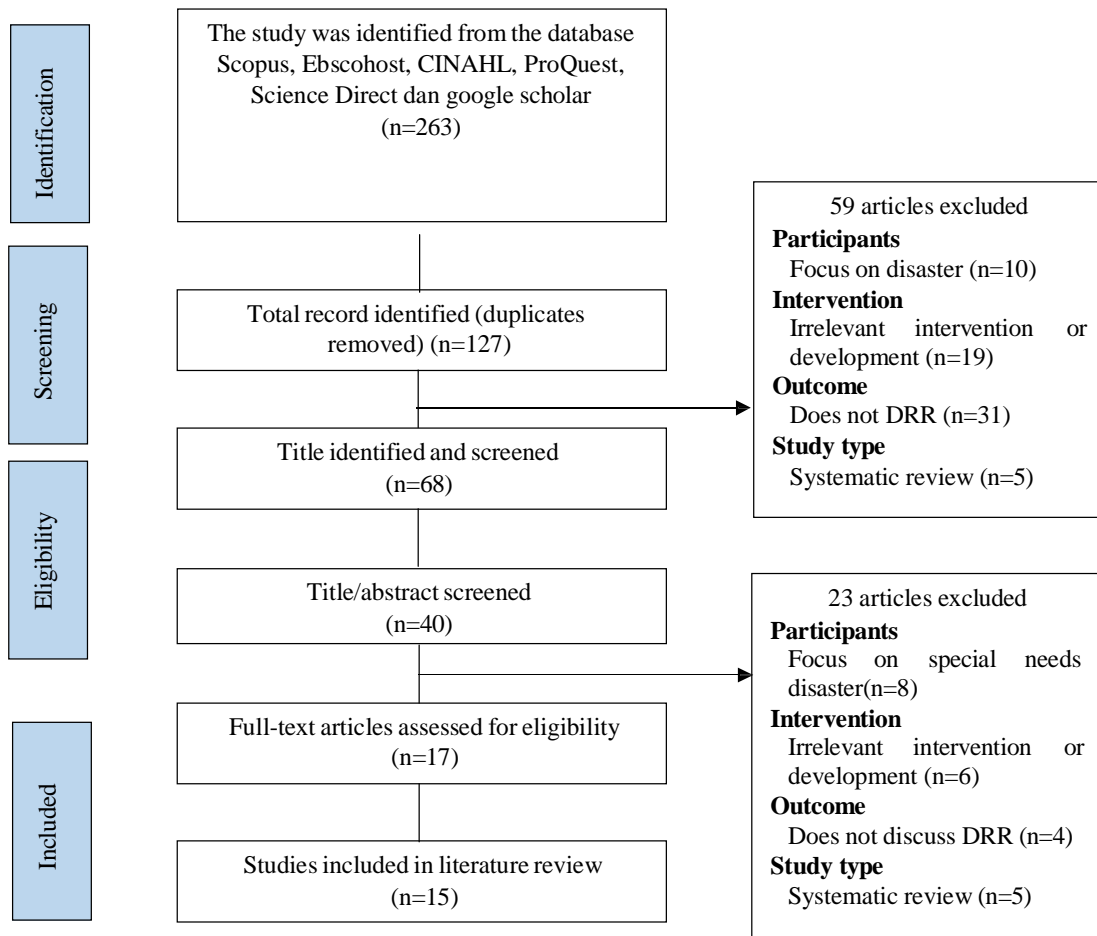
Identification

The study was identified from the database Scopus, Ebscohost, CINAHL, ProQuest, Science Direct dan google scholar (n=263)

Screening

Total record identified (duplicates removed) (n=127)

59 articles excluded
**Participants**
Focus on disaster (n=10)
**Intervention**
Irrelevant intervention or development (n=19)
**Outcome**
Does not DRR (n=31)
**Study type**
Systematic review (n=5)

Title identified and screened (n=68)

Eligibility

Title/abstract screened (n=40)

23 articles excluded
**Participants**
Focus on special needs disaster(n=8)
**Intervention**
Irrelevant intervention or development (n=6)
**Outcome**
Does not discuss DRR (n=4)
**Study type**
Systematic review (n=5)

Included

Full-text articles assessed for eligibility (n=17)

Studies included in literature review (n=15)